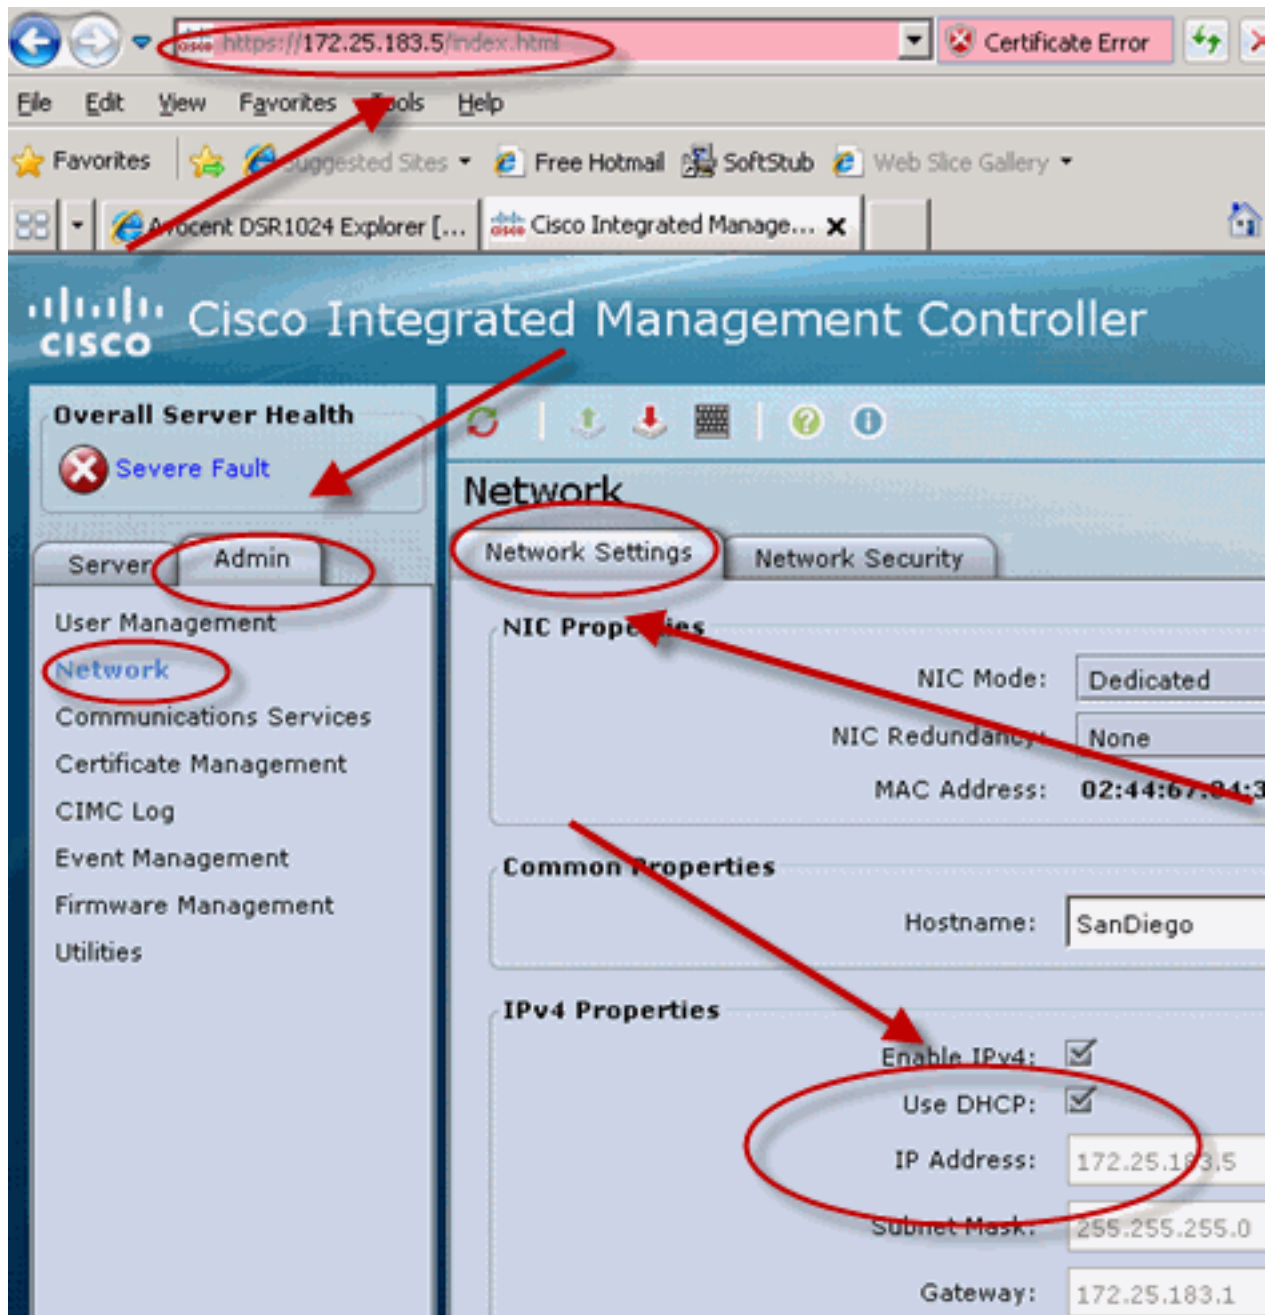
https://172.25.183.5/index.html

Certificate Error

File Edit View Favorites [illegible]ols Help

Favorites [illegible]uggested Sites Free Hotmail SoftStub Web Slice Gallery

A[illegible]ocent DSR1024 Explorer [...] Cisco Integrated Manage...

cisco Cisco Integrated Management Controller

Overall Server Health

Severe Fault

Server Admin

User Management
Network
Communications Services
Certificate Management
CIMC Log
Event Management
Firmware Management
Utilities

Network

Network Settings Network Security

NIC Prope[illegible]ies

NIC Mode: Dedicated
NIC Redundan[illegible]: None
MAC Address: 02:44:6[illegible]4:3

Common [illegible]roperties

Hostname: SanDiego

IPv4 Properties

Enable IPv4:
Use DHCP:
IP Address: 172.25.1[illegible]3.5
Subnet Mask: 255.255.255.0
Gateway: 172.25.183.1